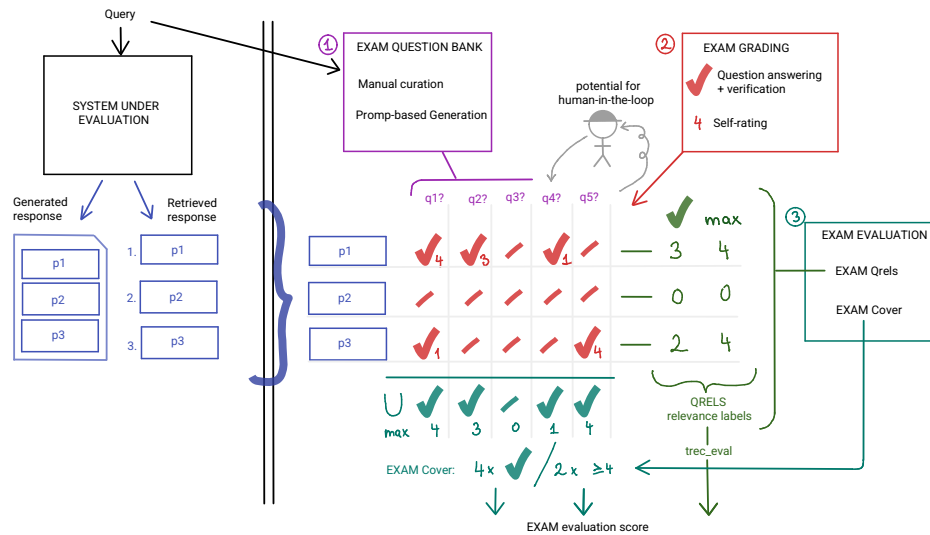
Query

SYSTEM UNDER EVALUATION

Generated response

Retrieved response

p1
p2
p3

1. p1
2. p2
3. p3

1 EXAM QUESTION BANK
Manual curation
Promp-based Generation

potential for human-in-the-loop

2 EXAM GRADING
Question answering + verification
4 Self-rating

3 EXAM EVALUATION
EXAM Qrels
EXAM Cover

q1? q2? q3? q4? q5?

max

p1 4 3 1 — 3 4
p2 — 0 0
p3 1 4 — 2 4

QRELS relevance labels

trec_eval

U
max 4 3 0 1 4

EXAM Cover: 4x / 2x ≥4

EXAM evaluation score